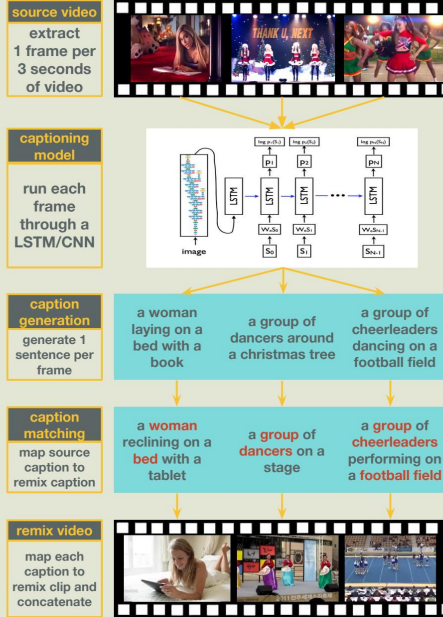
source video

extract 1 frame per 3 seconds of video

THANK U, NEXT

captioning model

run each frame through a LSTM/CNN

image

LSTM

log $p_1(S_1)$

log $p_2(S_2)$

log $p_N(S_N)$

$p_1$

$p_2$

$p_N$

LSTM

LSTM

LSTM

$W_eS_0$

$W_eS_1$

$W_eS_{N-1}$

$S_0$

$S_1$

$S_{N-1}$

caption generation

generate 1 sentence per frame

a woman laying on a bed with a book

a group of dancers around a christmas tree

a group of cheerleaders dancing on a football field

caption matching

map source caption to remix caption

a woman reclining on a bed with a tablet

a group of dancers on a stage

a group of cheerleaders performing on a football field

remix video

map each caption to remix clip and concatenate